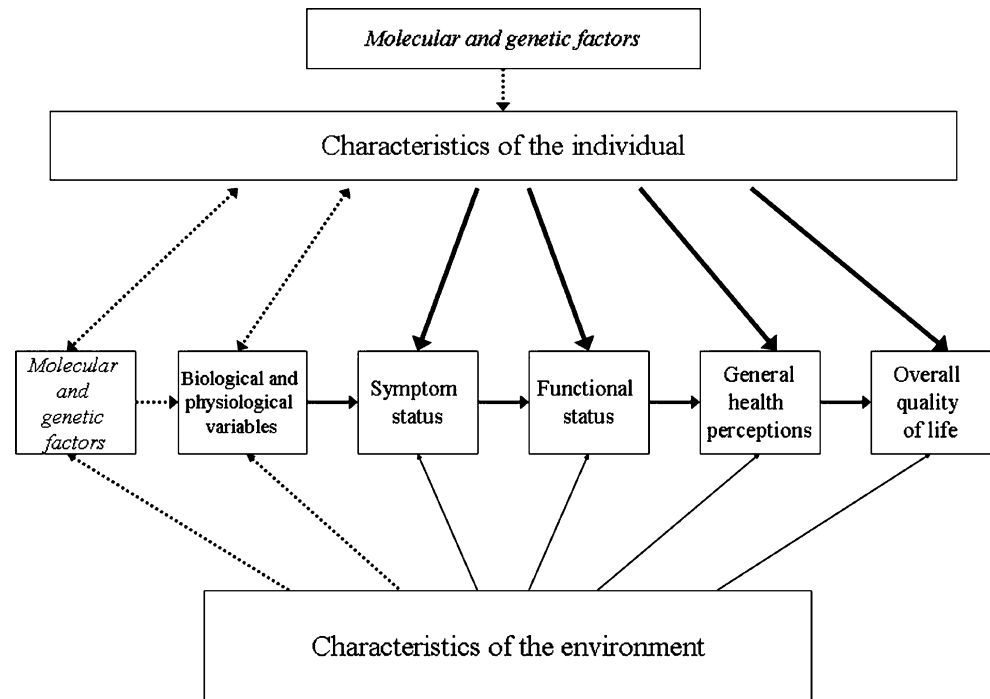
*Molecular and genetic factors*

Characteristics of the individual

*Molecular and genetic factors*

Biological and physiological variables

Symptom status

Functional status

General health perceptions

Overall quality of life

Characteristics of the environment